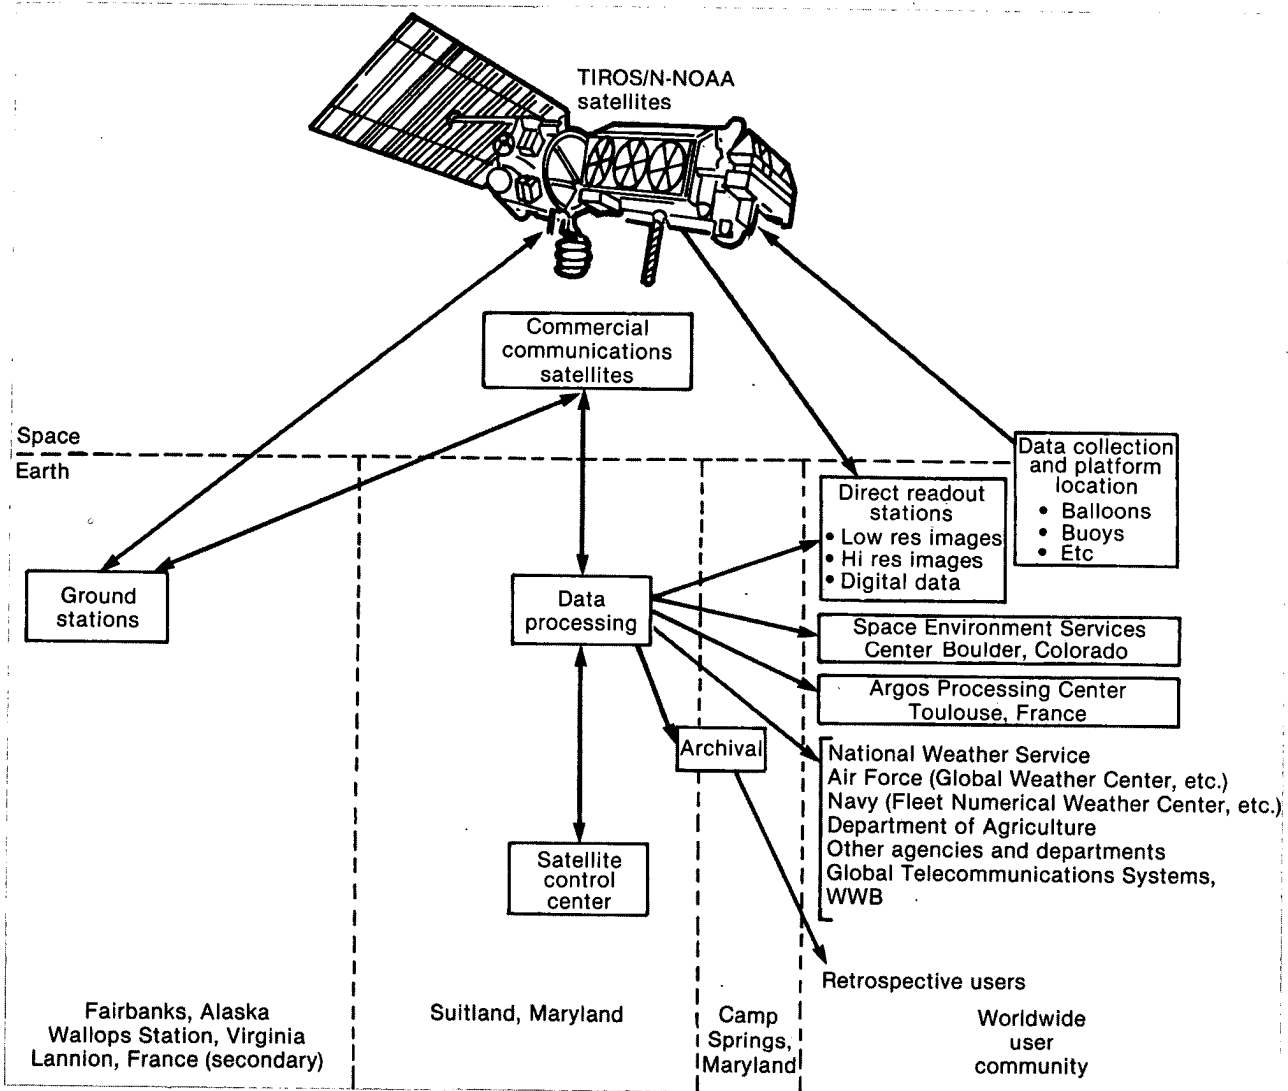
TIROS/N-NOAA satellites

Commercial communications satellites

Space

Earth

Data collection and platform location
• Balloons
• Buoys
• Etc

Direct readout stations
• Low res images
• Hi res images
• Digital data

Ground stations

Data processing

Space Environment Services Center Boulder, Colorado

Argos Processing Center Toulouse, France

Archival

National Weather Service
Air Force (Global Weather Center, etc.)
Navy (Fleet Numerical Weather Center, etc.)
Department of Agriculture
Other agencies and departments
Global Telecommunications Systems, WWB

Satellite control center

Retrospective users

Fairbanks, Alaska
Wallops Station, Virginia
Lannion, France (secondary)

Suitland, Maryland

Camp Springs, Maryland

Worldwide user community